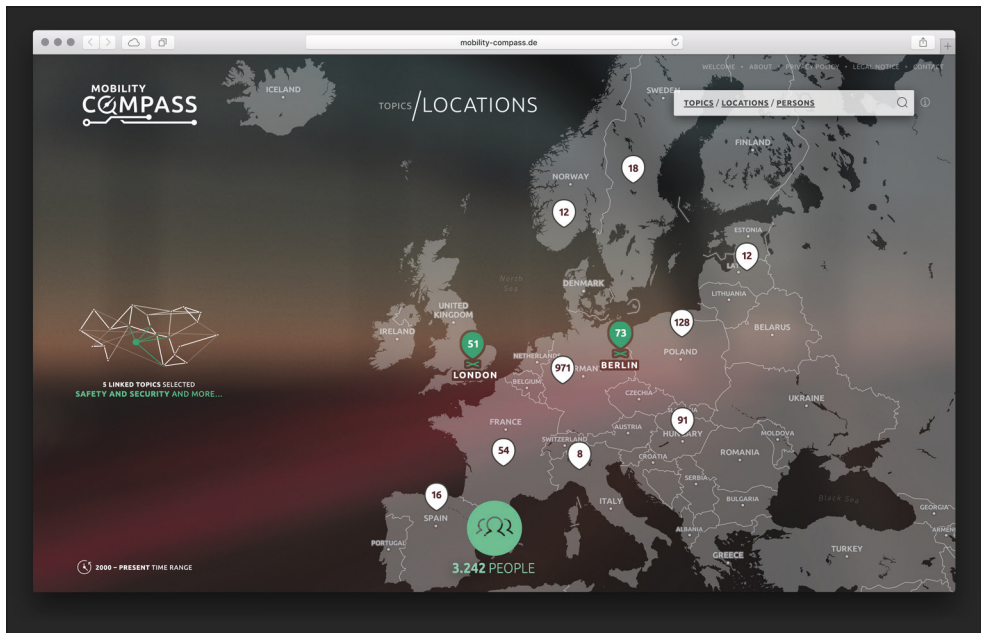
mobility-compass.de

MOBILITY COMPASS

TOPICS / LOCATIONS

WELCOME • ABOUT • PRIVACY POLICY • LEGAL NOTICE • CONTACT

TOPICS / LOCATIONS / PERSONS

ICELAND
SWEDEN
FINLAND
NORWAY
ESTONIA
DENMARK
North Sea
LITHUANIA
UNITED KINGDOM
IRELAND
BELARUS
NETHERLANDS
POLAND
BELGIUM
GERMANY
CZECHIA
UKRAINE
FRANCE
AUSTRIA
HUNGARY
MOLDOVA
SWITZERLAND
CROATIA
ROMANIA
SERBIA
ITALY
BULGARIA
Black Sea
GEORGIA
SPAIN
ALBANIA
ARMENIA
PORTUGAL
GREECE
TURKEY

18
12
12
128
51
LONDON
73
BERLIN
971
91
54
8
16

5 LINKED TOPICS SELECTED
SAFETY AND SECURITY AND MORE...

2000 – PRESENT TIME RANGE

3.242 PEOPLE